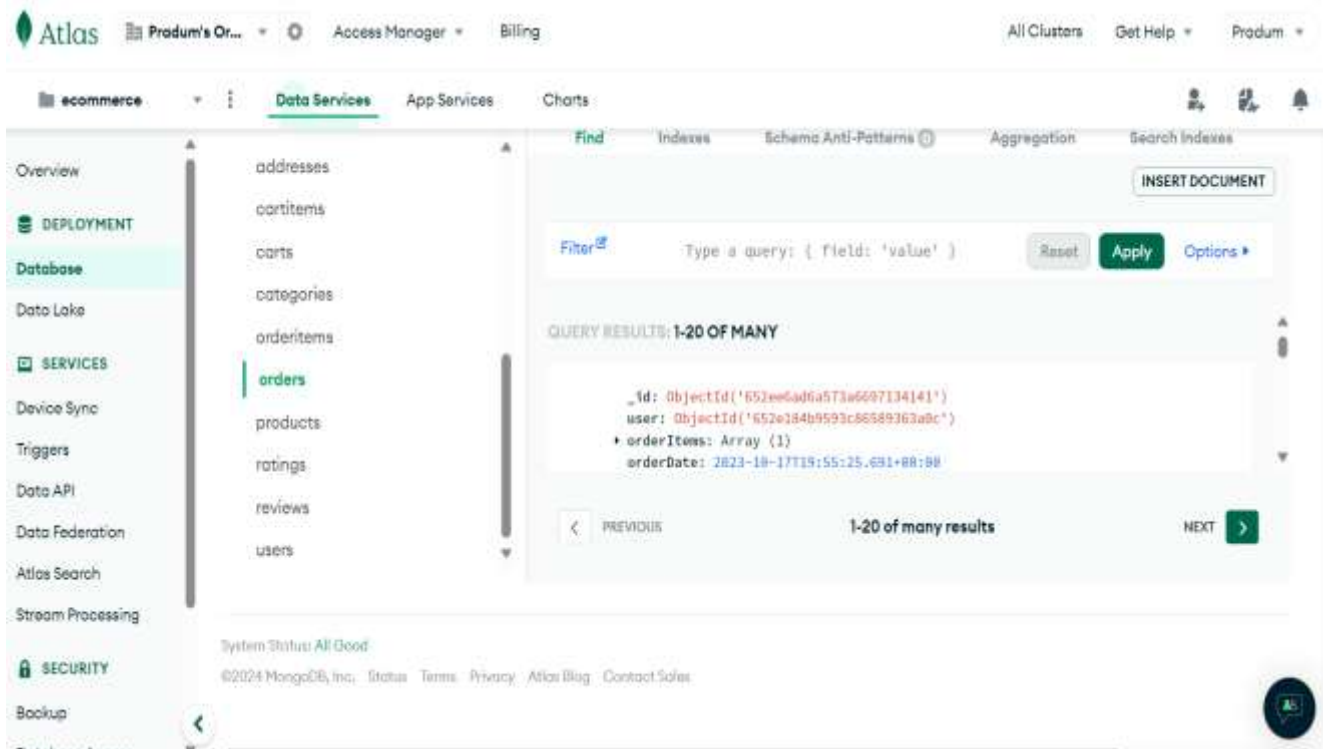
Atlas Produm's Or... Access Manager Billing All Clusters Get Help Produm

ecommerce Data Services App Services Charts

Overview
DEPLOYMENT
Database
Data Lake
SERVICES
Device Sync
Triggers
Data API
Data Federation
Atlas Search
Stream Processing
SECURITY
Backup

addresses
cartitems
carts
categories
orderitems
orders
products
ratings
reviews
users

Find Indexes Schema Anti-Patterns Aggregation Search Indexes

INSERT DOCUMENT

Filter Type a query: { field: 'value' } Reset Apply Options ▸

QUERY RESULTS: 1-20 OF MANY

_id: ObjectId('652ee6ad6a573a6607134141')
user: ObjectId('652e184b9593c86589363a0c')
▸ orderItems: Array (1)
orderDate: 2023-10-17T19:55:25.691+00:00

PREVIOUS 1-20 of many results NEXT

System Status: All Good
©2024 MongoDB, Inc. Status Terms Privacy Atlas Blog Contact Sales